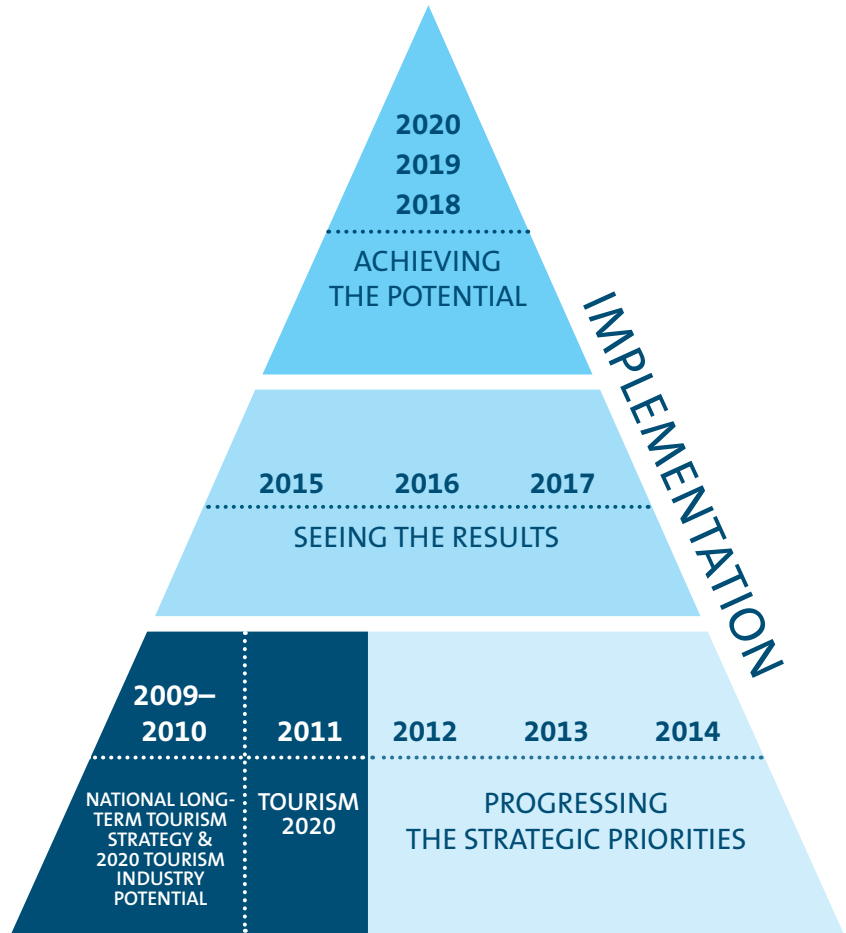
2020
2019
2018

ACHIEVING THE POTENTIAL

IMPLEMENTATION

2015 2016 2017

SEEING THE RESULTS

2009–2010

NATIONAL LONG-TERM TOURISM STRATEGY & 2020 TOURISM INDUSTRY POTENTIAL

2011

TOURISM 2020

2012 2013 2014

PROGRESSING THE STRATEGIC PRIORITIES